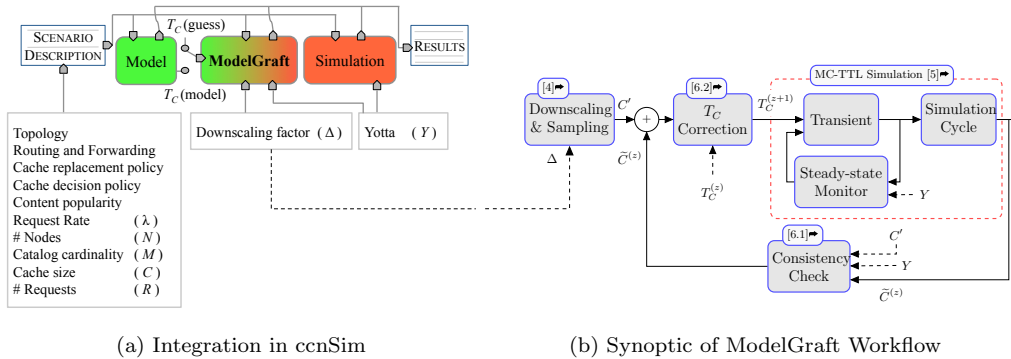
SCENARIO DESCRIPTION

Model

$T_C$ (guess)

ModelGraft

$T_C$ (model)

Simulation

RESULTS

Topology
Routing and Forwarding
Cache replacement policy
Cache decision policy
Content popularity
Request Rate ( $\lambda$ )
# Nodes ( $N$ )
Catalog cardinality ( $M$ )
Cache size ( $C$ )
# Requests ( $R$ )

Downscaling factor ( $\Delta$ )

Yotta ( $Y$ )

[4]

Downscaling & Sampling

$C'$

$\Delta$

$+$

$\widetilde{C}^{(z)}$

[6.2]

$T_C$ Correction

$T_C^{(z+1)}$

$T_C^{(z)}$

MC-TTL Simulation [5]

Transient

Simulation Cycle

Steady-state Monitor

$Y$

[6.1]

Consistency Check

$C'$

$Y$

$\widetilde{C}^{(z)}$

(a) Integration in ccnSim

(b) Synoptic of ModelGraft Workflow